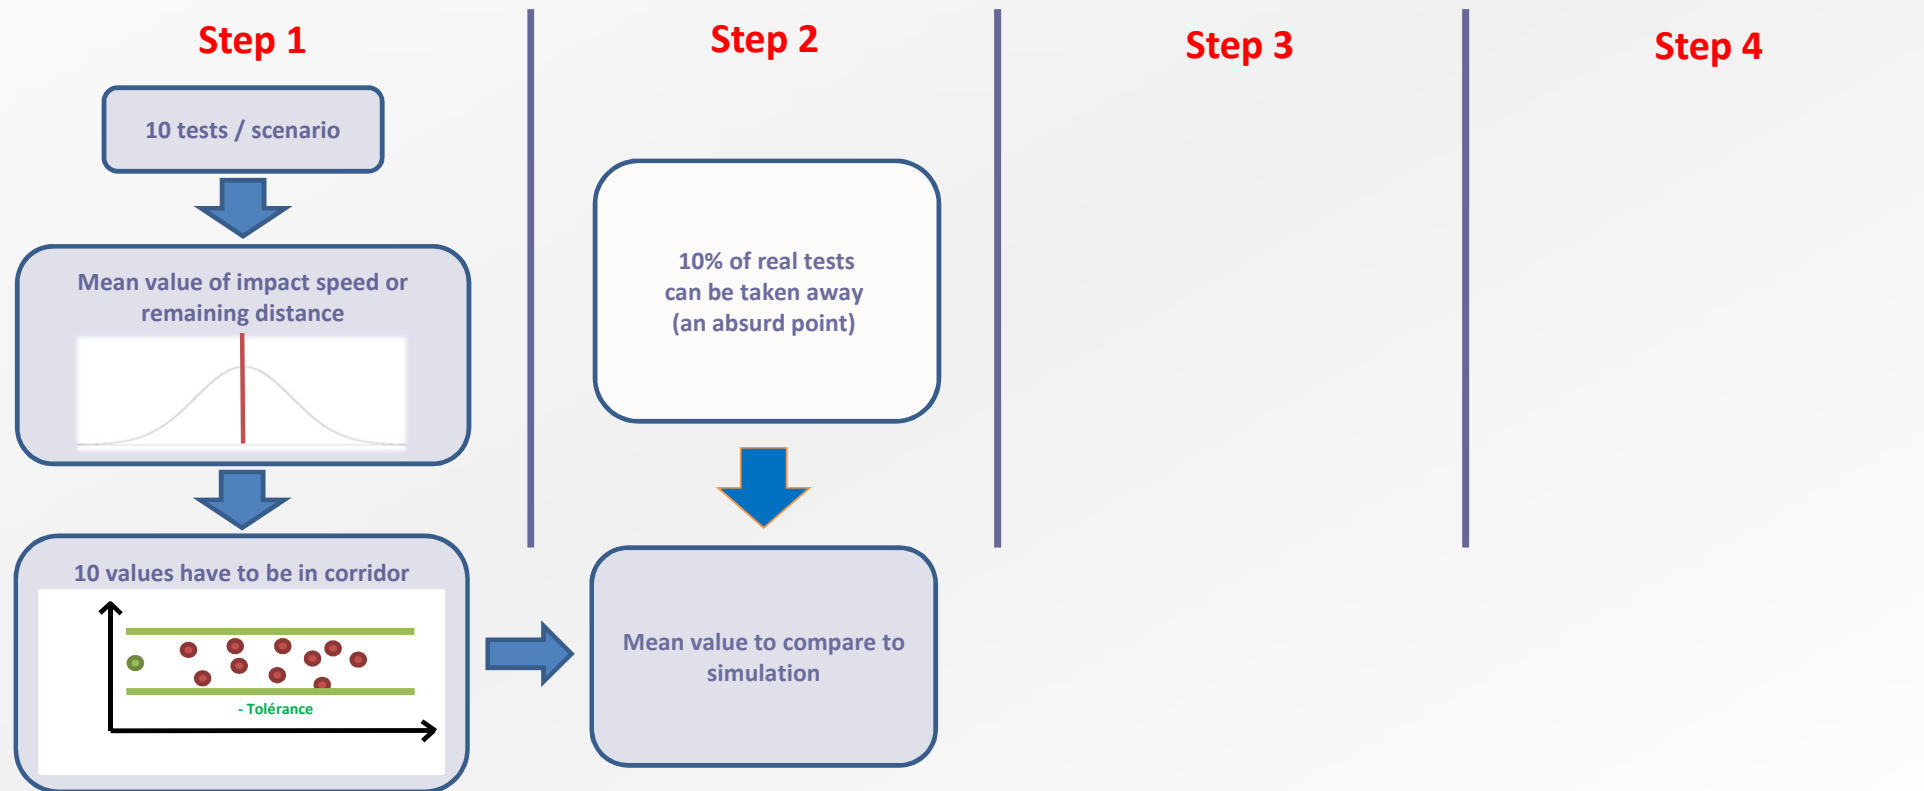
Step 1

10 tests / scenario

Mean value of impact speed or remaining distance

10 values have to be in corridor

- Tolérance

Step 2

10% of real tests can be taken away (an absurd point)

Mean value to compare to simulation

Step 3

Step 4